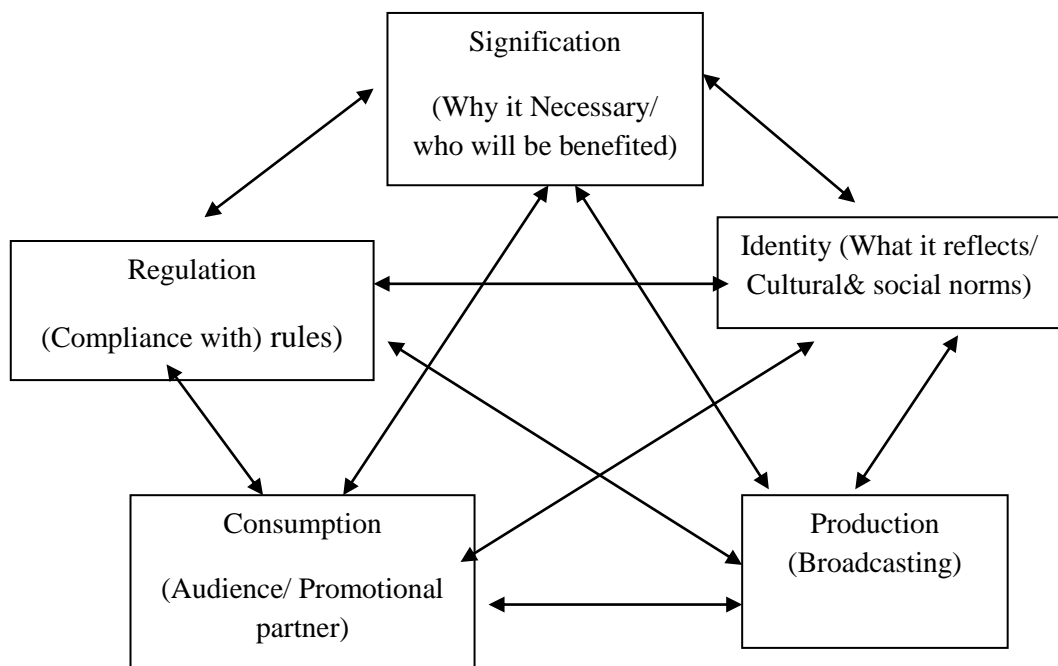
Signification

(Why it Necessary/ who will be benefited)

Regulation

(Compliance with) rules)

Identity (What it reflects/ Cultural& social norms)

Consumption

(Audience/ Promotional partner)

Production (Broadcasting)